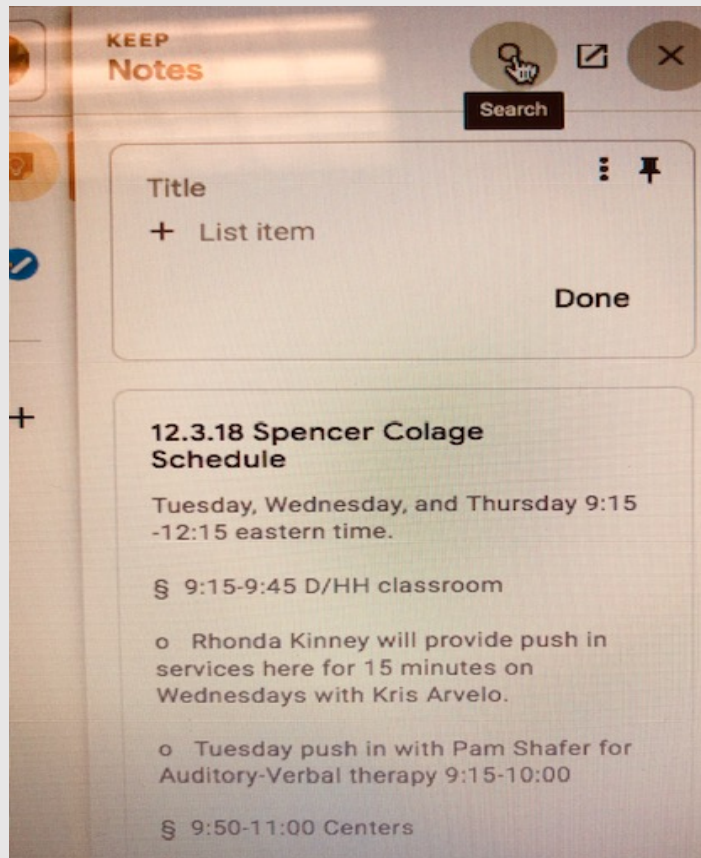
KEEP
Notes

Search

Title

+ List item

Done

12.3.18 Spencer Colage Schedule

Tuesday, Wednesday, and Thursday 9:15 -12:15 eastern time.

§ 9:15-9:45 D/HH classroom

o Rhonda Kinney will provide push in services here for 15 minutes on Wednesdays with Kris Arvelo.

o Tuesday push in with Pam Shafer for Auditory-Verbal therapy 9:15-10:00

§ 9:50-11:00 Centers